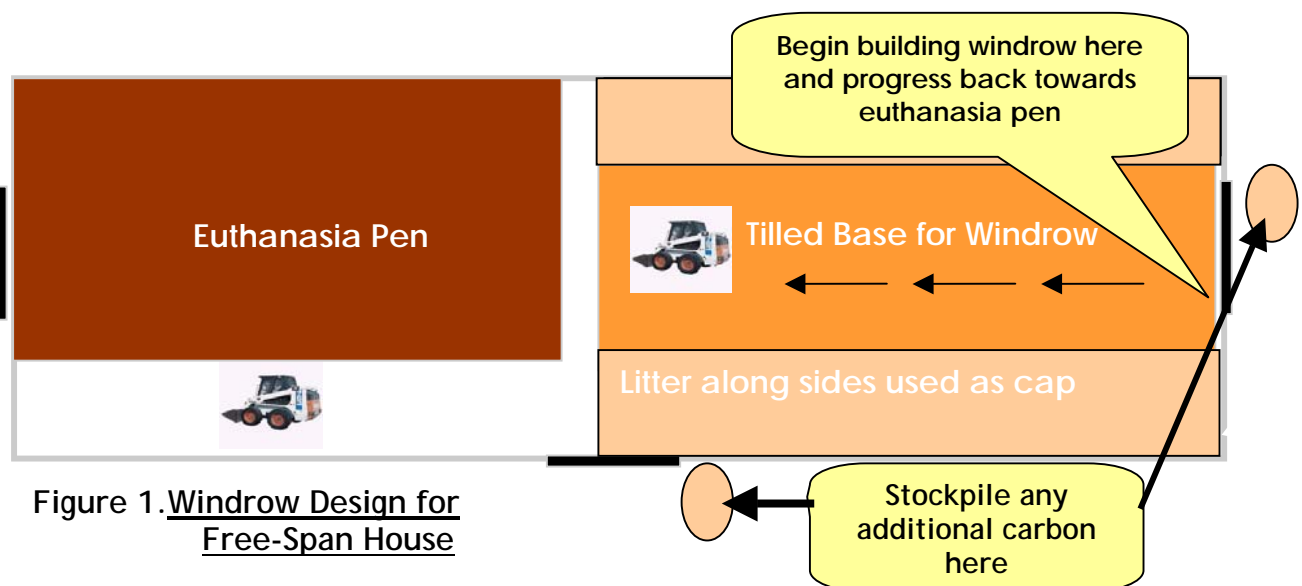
Begin building windrow here and progress back towards euthanasia pen

Euthanasia Pen

Tilled Base for Windrow

Litter along sides used as cap

Figure 1. Windrow Design for Free-Span House

Stockpile any additional carbon here